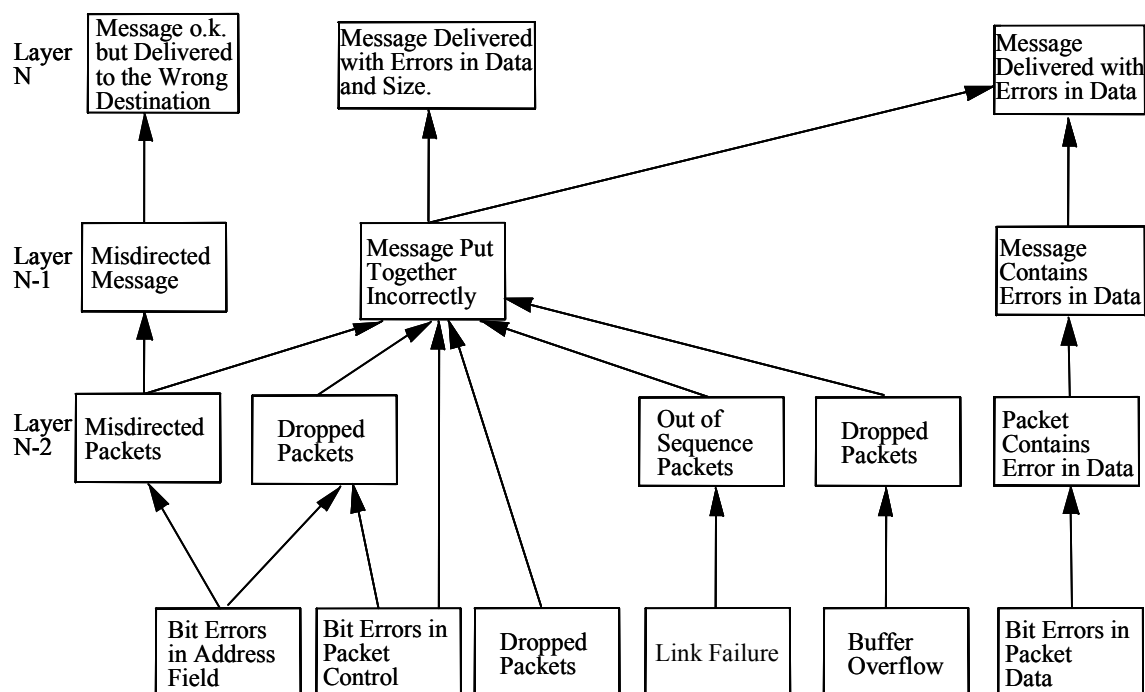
Layer N

Message o.k. but Delivered to the Wrong Destination

Message Delivered with Errors in Data and Size.

Message Delivered with Errors in Data

Layer N-1

Misdirected Message

Message Put Together Incorrectly

Message Contains Errors in Data

Layer N-2

Misdirected Packets

Dropped Packets

Out of Sequence Packets

Dropped Packets

Packet Contains Error in Data

Bit Errors in Address Field

Bit Errors in Packet Control

Dropped Packets

Link Failure

Buffer Overflow

Bit Errors in Packet Data